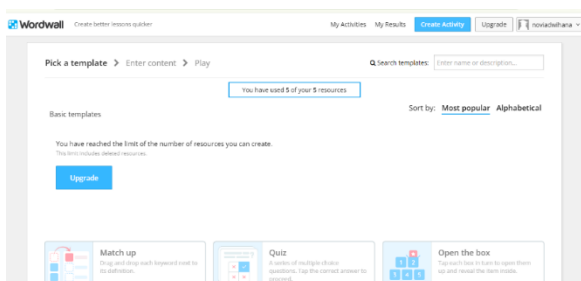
Wordwall Create better lessons quicker

My Activities My Results Create Activity Upgrade noviadwihana

Pick a template > Enter content > Play

Search templates: Enter name or description...

You have used 5 of your 5 resources

Basic templates

Sort by: Most popular Alphabetical

You have reached the limit of the number of resources you can create.
This limit includes deleted resources.

Upgrade

Match up
Drag and drop each keyword next to its definition.

Quiz
A series of multiple choice questions. Tap the correct answer to proceed.

Open the box
Tap each box in turn to open them up and reveal the item inside.

1 2 3 4 5